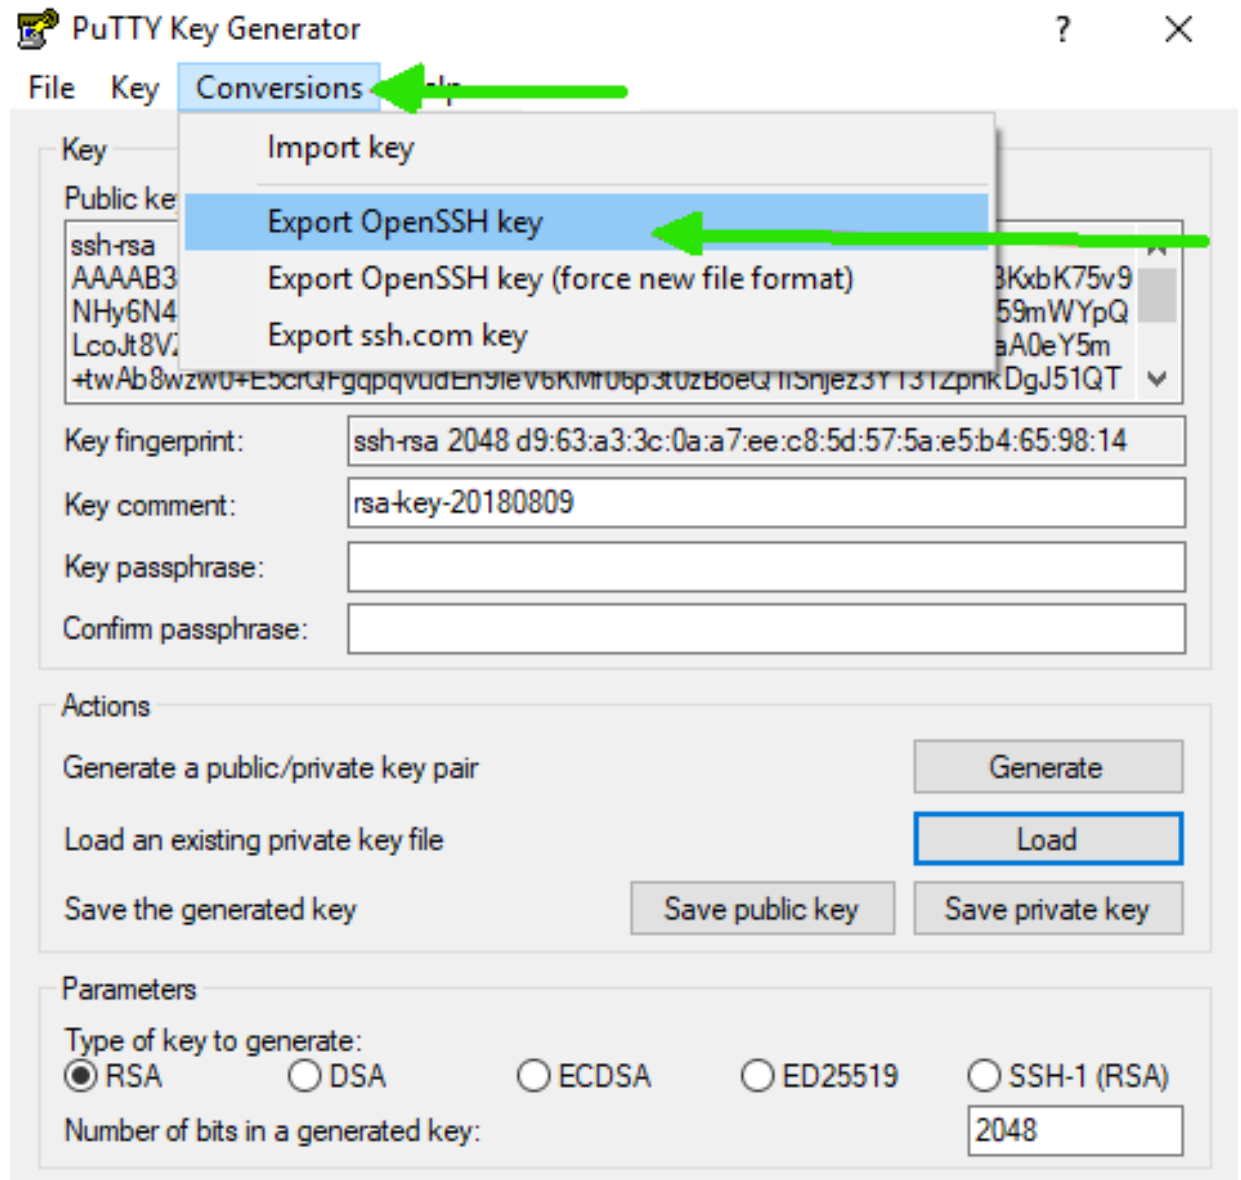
PuTTY Key Generator ? ×

File Key Conversions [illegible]

Import key

Export OpenSSH key

Export OpenSSH key (force new file format)

Export ssh.com key

Key

Public ke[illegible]

ssh-rsa
AAAAB3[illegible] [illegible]3KxbK75v9
NHy6N4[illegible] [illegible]59mWYpQ
LcoJt8V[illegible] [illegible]aA0eY5m
+twAb8wzw0+E5crQFgqpqvudEn9leV6KMf06p3t0zBoeQ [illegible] DgJ51QT

Key fingerprint: ssh-rsa 2048 d9:63:a3:3c:0a:a7:ee:c8:5d:57:5a:e5:b4:65:98:14

Key comment: rsa-key-20180809

Key passphrase:

Confirm passphrase:

Actions

Generate a public/private key pair Generate

Load an existing private key file Load

Save the generated key Save public key Save private key

Parameters

Type of key to generate:
RSA DSA ECDSA ED25519 SSH-1 (RSA)

Number of bits in a generated key: 2048